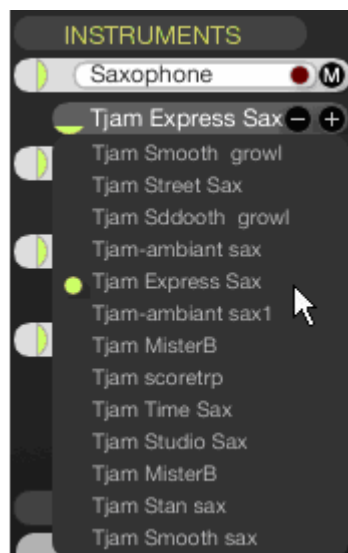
INSTRUMENTS

Saxophone M

Tjam Express Sax

Tjam Smooth growl
Tjam Street Sax
Tjam Sddooth growl
Tjam-ambiant sax
Tjam Express Sax
Tjam-ambiant sax1
Tjam MisterB
Tjam scoretrp
Tjam Time Sax
Tjam Studio Sax
Tjam MisterB
Tjam Stan sax
Tjam Smooth sax